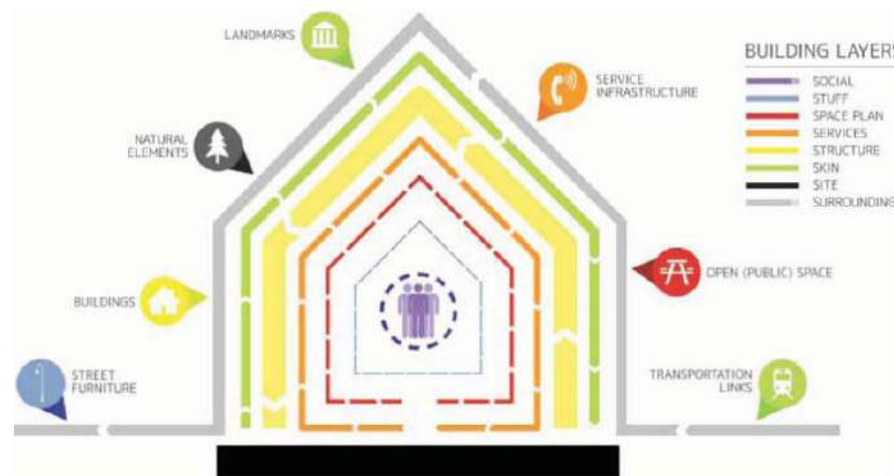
LANDMARKS

SERVICE INFRASTRUCTURE

NATURAL ELEMENTS

BUILDINGS

OPEN (PUBLIC) SPACE

STREET FURNITURE

TRANSPORTATION LINKS

BUILDING LAYER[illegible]
SOCIAL
STUFF
SPACE PLAN
SERVICES
STRUCTURE
SKIN
SITE
SURROUNDIN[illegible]